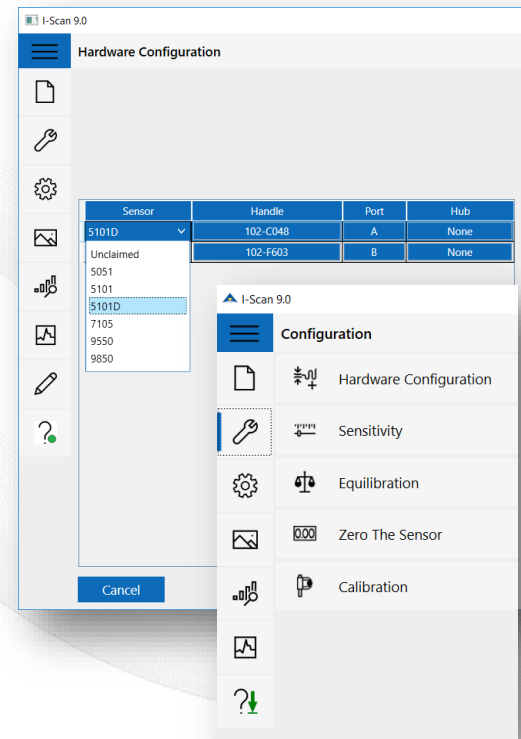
I-Scan 9.0

Hardware Configuration

| Sensor | Handle | Port | Hub |
|---|---|---|---|
| 5101D | 102-C048 | A | None |
| | 102-F603 | B | None |

Unclaimed
5051
5101
5101D
7105
9550
9850

Cancel

I-Scan 9.0

Configuration

Hardware Configuration

Sensitivity

Equilibration

0.00 Zero The Sensor

Calibration